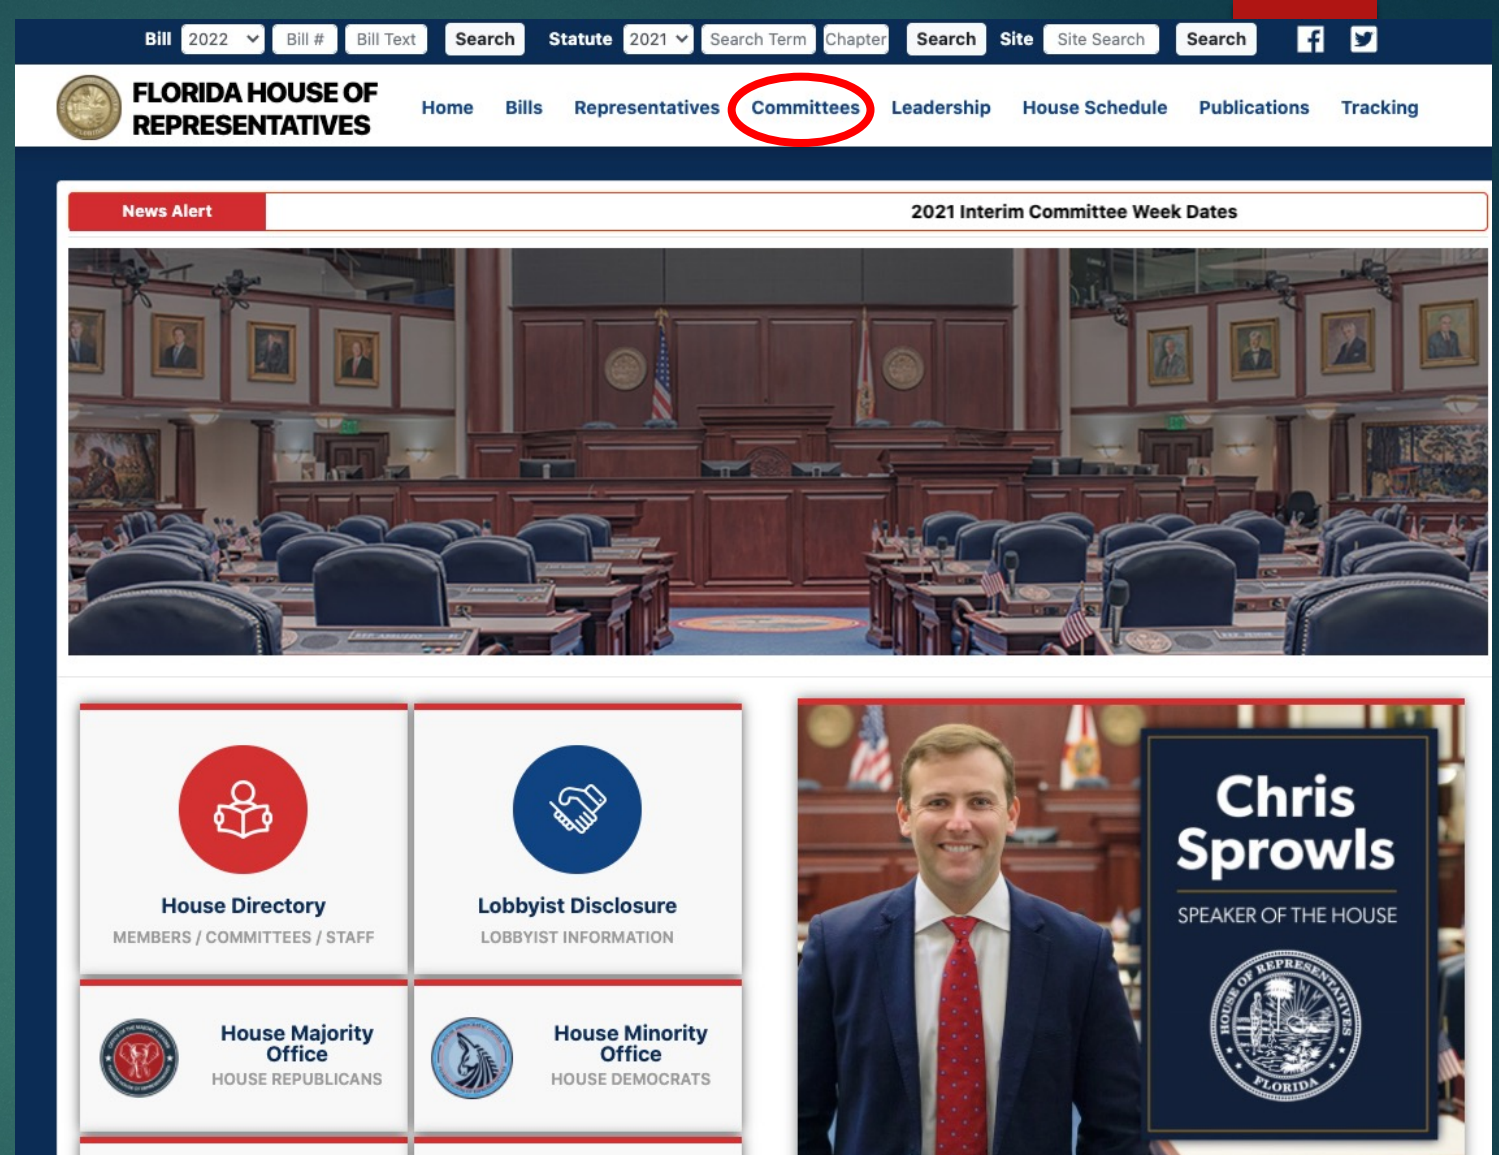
Bill 2022 Bill # Bill Text Search Statute 2021 Search Term Chapter Search Site Site Search Search

FLORIDA HOUSE OF REPRESENTATIVES

Home Bills Representatives Committees Leadership House Schedule Publications Tracking

News Alert 2021 Interim Committee Week Dates

House Directory
MEMBERS / COMMITTEES / STAFF

Lobbyist Disclosure
LOBBYIST INFORMATION

House Majority Office
HOUSE REPUBLICANS

House Minority Office
HOUSE DEMOCRATS

Chris Sprowls
SPEAKER OF THE HOUSE

HOUSE OF REPRESENTATIVES
FLORIDA